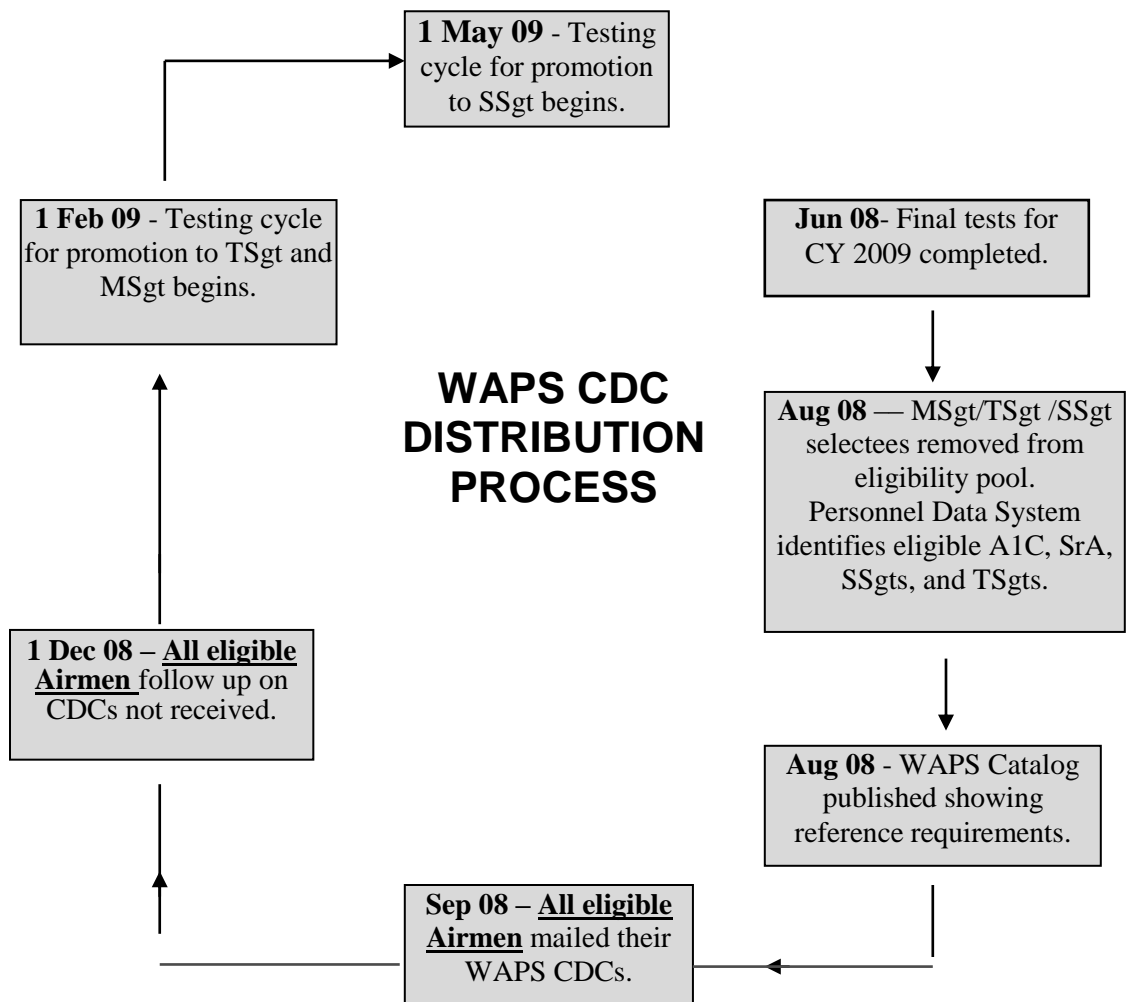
1 May 09 - Testing cycle for promotion to SSgt begins.

1 Feb 09 - Testing cycle for promotion to TSgt and MSgt begins.

Jun 08- Final tests for CY 2009 completed.

WAPS CDC DISTRIBUTION PROCESS

Aug 08 — MSgt/TSgt /SSgt selectees removed from eligibility pool. Personnel Data System identifies eligible A1C, SrA, SSgts, and TSgts.

1 Dec 08 – All eligible Airmen follow up on CDCs not received.

Aug 08 - WAPS Catalog published showing reference requirements.

Sep 08 – All eligible Airmen mailed their WAPS CDCs.